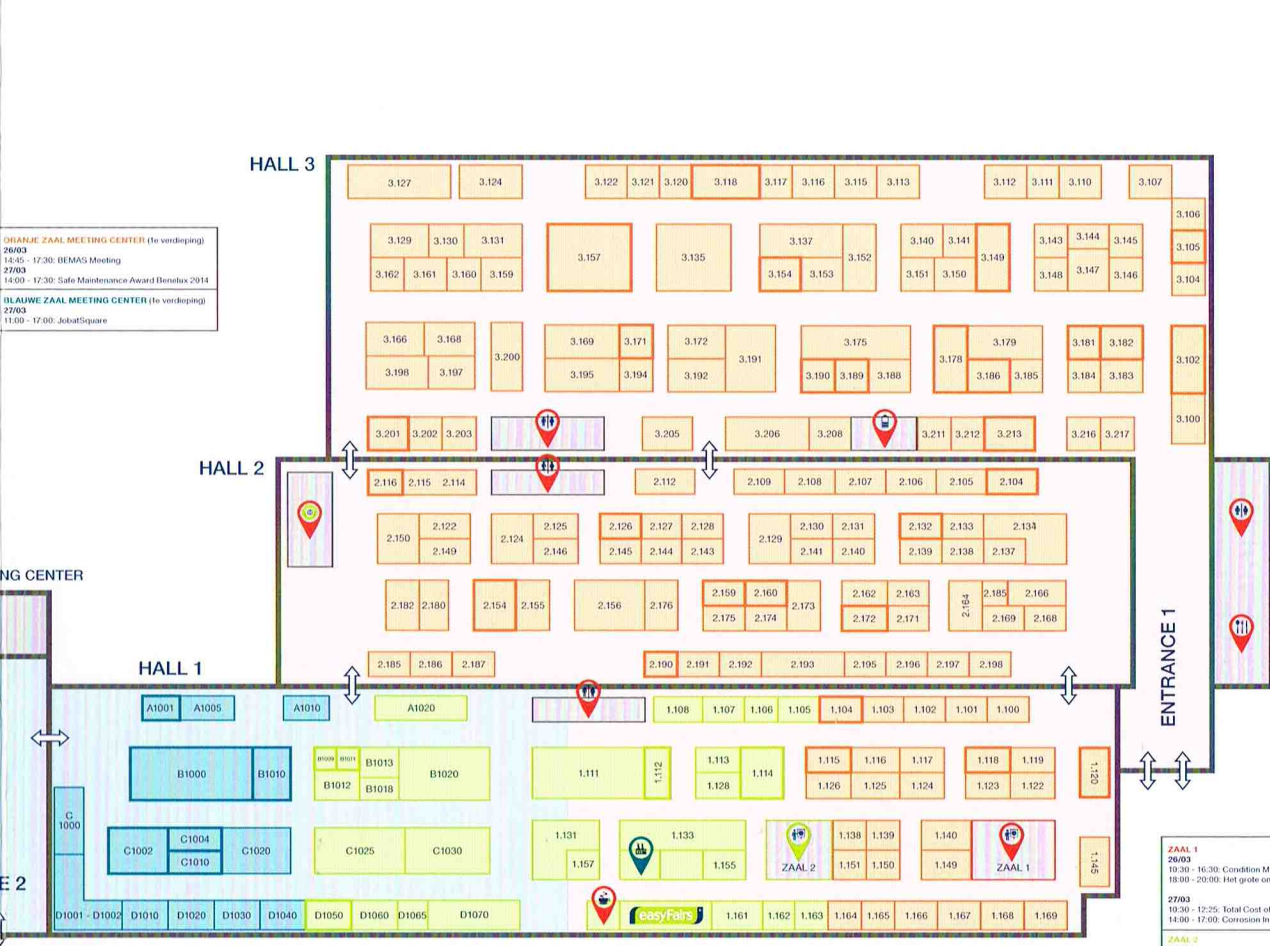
HALL 3

3.127 3.124 3.122 3.121 3.120 3.118 3.117 3.116 3.115 3.113 3.112 3.111 3.110 3.107

3.106
3.105
3.104

3.129 3.130 3.131 3.162 3.161 3.160 3.159 3.157 3.135 3.137 3.152 3.154 3.153 3.140 3.141 3.149 3.151 3.150 3.143 3.144 3.145 3.147 3.148 3.146

3.166 3.168 3.198 3.197 3.200 3.169 3.171 3.195 3.194 3.172 3.191 3.192 3.175 3.190 3.189 3.188 3.178 3.179 3.186 3.185 3.181 3.182 3.184 3.183 3.102

3.100

3.201 3.202 3.203 3.205 3.206 3.208 3.211 3.212 3.213 3.216 3.217

ORANJE ZAAL MEETING CENTER (1e verdieping)
26/03
14:45 - 17:30: BEMAS Meeting
27/03
14:00 - 17:30: Safe Maintenance Award Benelux 2014

BLAUWE ZAAL MEETING CENTER (1e verdieping)
27/03
11:00 - 17:00: JobatSquare

HALL 2

2.116 2.115 2.114 2.112 2.109 2.108 2.107 2.106 2.105 2.104

2.150 2.122 2.149 2.124 2.125 2.146 2.126 2.127 2.128 2.145 2.144 2.143 2.129 2.130 2.131 2.141 2.140 2.132 2.133 2.134 2.139 2.138 2.137

2.182 2.180 2.154 2.155 2.156 2.176 2.159 2.160 2.175 2.174 2.173 2.162 2.163 2.172 2.171 2.164 2.185 2.166 2.169 2.168

2.185 2.186 2.187 2.190 2.191 2.192 2.193 2.195 2.196 2.197 2.198

NG CENTER

ENTRANCE 1

HALL 1

A1001 A1005 A1010 A1020 1.108 1.107 1.106 1.105 1.104 1.103 1.102 1.101 1.100

B1000 B1010 B1009 B1011 B1013 B1012 B1018 B1020 1.111 1.112 1.113 1.114 1.128 1.115 1.116 1.117 1.126 1.125 1.124 1.118 1.119 1.123 1.122 1.120

C 1000 C1002 C1004 C1010 C1020 C1025 C1030 1.131 1.157 1.133 1.155 ZAAL 2 1.138 1.139 1.151 1.150 1.140 1.149 ZAAL 1 1.145

E 2

D1001 - D1002 D1010 D1020 D1030 D1040 D1050 D1060 D1065 D1070 easyFairs 1.161 1.162 1.163 1.164 1.165 1.166 1.167 1.168 1.169

ZAAL 1
26/03
10:30 - 16:30: Condition M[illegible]
18:00 - 20:00: Het grote or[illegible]
27/03
10:30 - 12:25: Total Cost of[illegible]
14:00 - 17:00: Corrosion In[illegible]
ZAAL 2